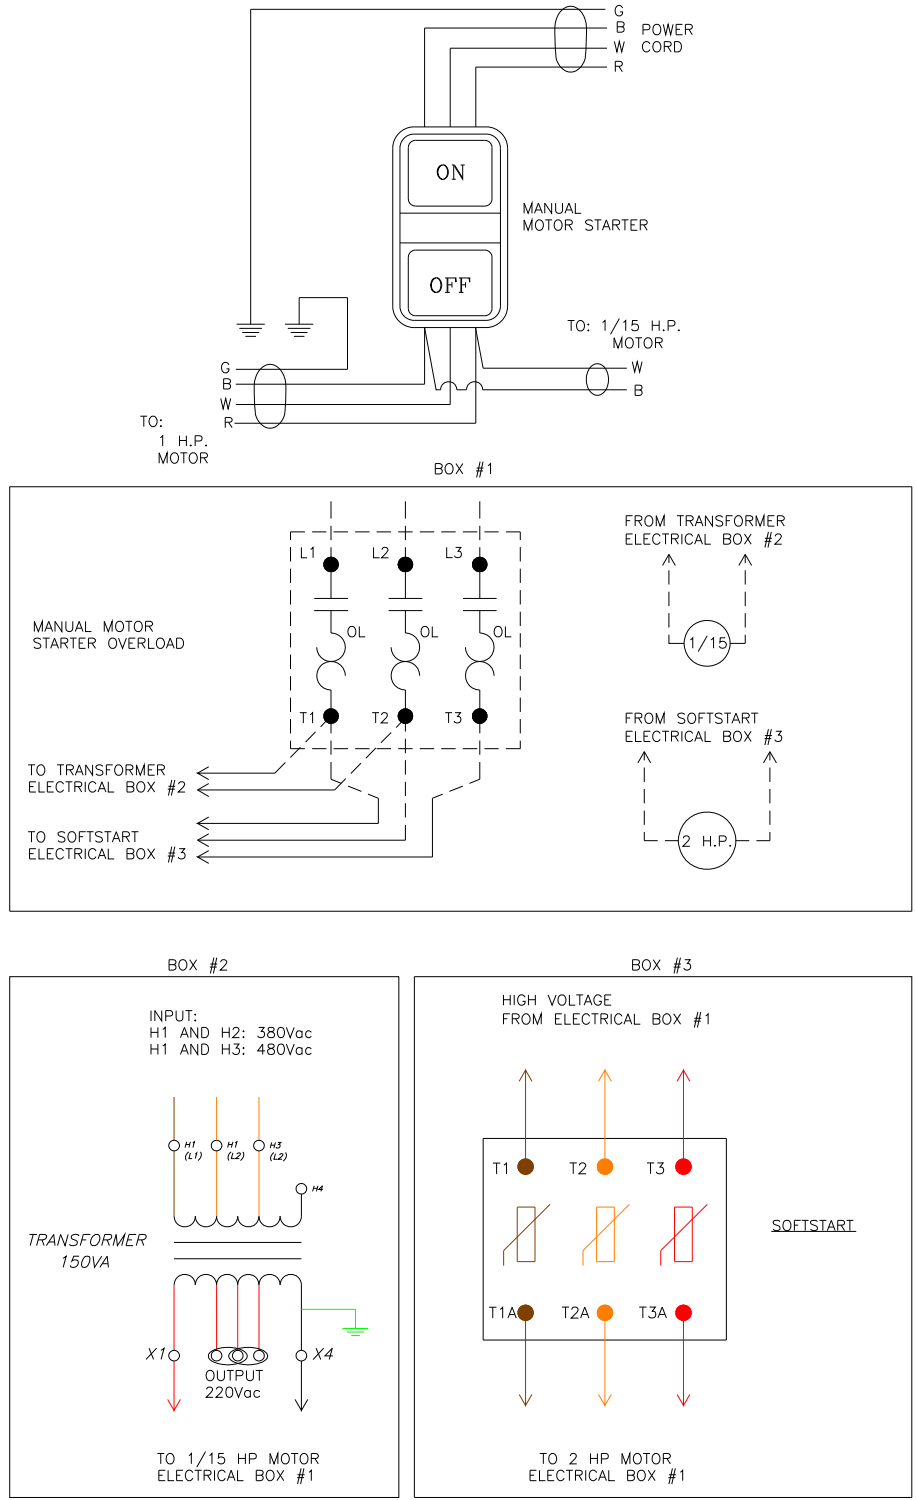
G
B
W
R
POWER CORD

ON

OFF

MANUAL MOTOR STARTER

TO: 1/15 H.P. MOTOR
W
B

G
B
W
R
TO: 1 H.P. MOTOR

BOX #1

L1 L2 L3
OL OL OL
T1 T2 T3

MANUAL MOTOR STARTER OVERLOAD

TO TRANSFORMER ELECTRICAL BOX #2

TO SOFTSTART ELECTRICAL BOX #3

FROM TRANSFORMER ELECTRICAL BOX #2

1/15

FROM SOFTSTART ELECTRICAL BOX #3

2 H.P.

BOX #2

INPUT:
H1 AND H2: 380Vac
H1 AND H3: 480Vac

H1 (L1) H1 (L2) H3 (L2)
H4

TRANSFORMER 150VA

X1
X4
OUTPUT 220Vac

TO 1/15 HP MOTOR ELECTRICAL BOX #1

BOX #3

HIGH VOLTAGE FROM ELECTRICAL BOX #1

T1 T2 T3

SOFTSTART

T1A T2A T3A

TO 2 HP MOTOR ELECTRICAL BOX #1